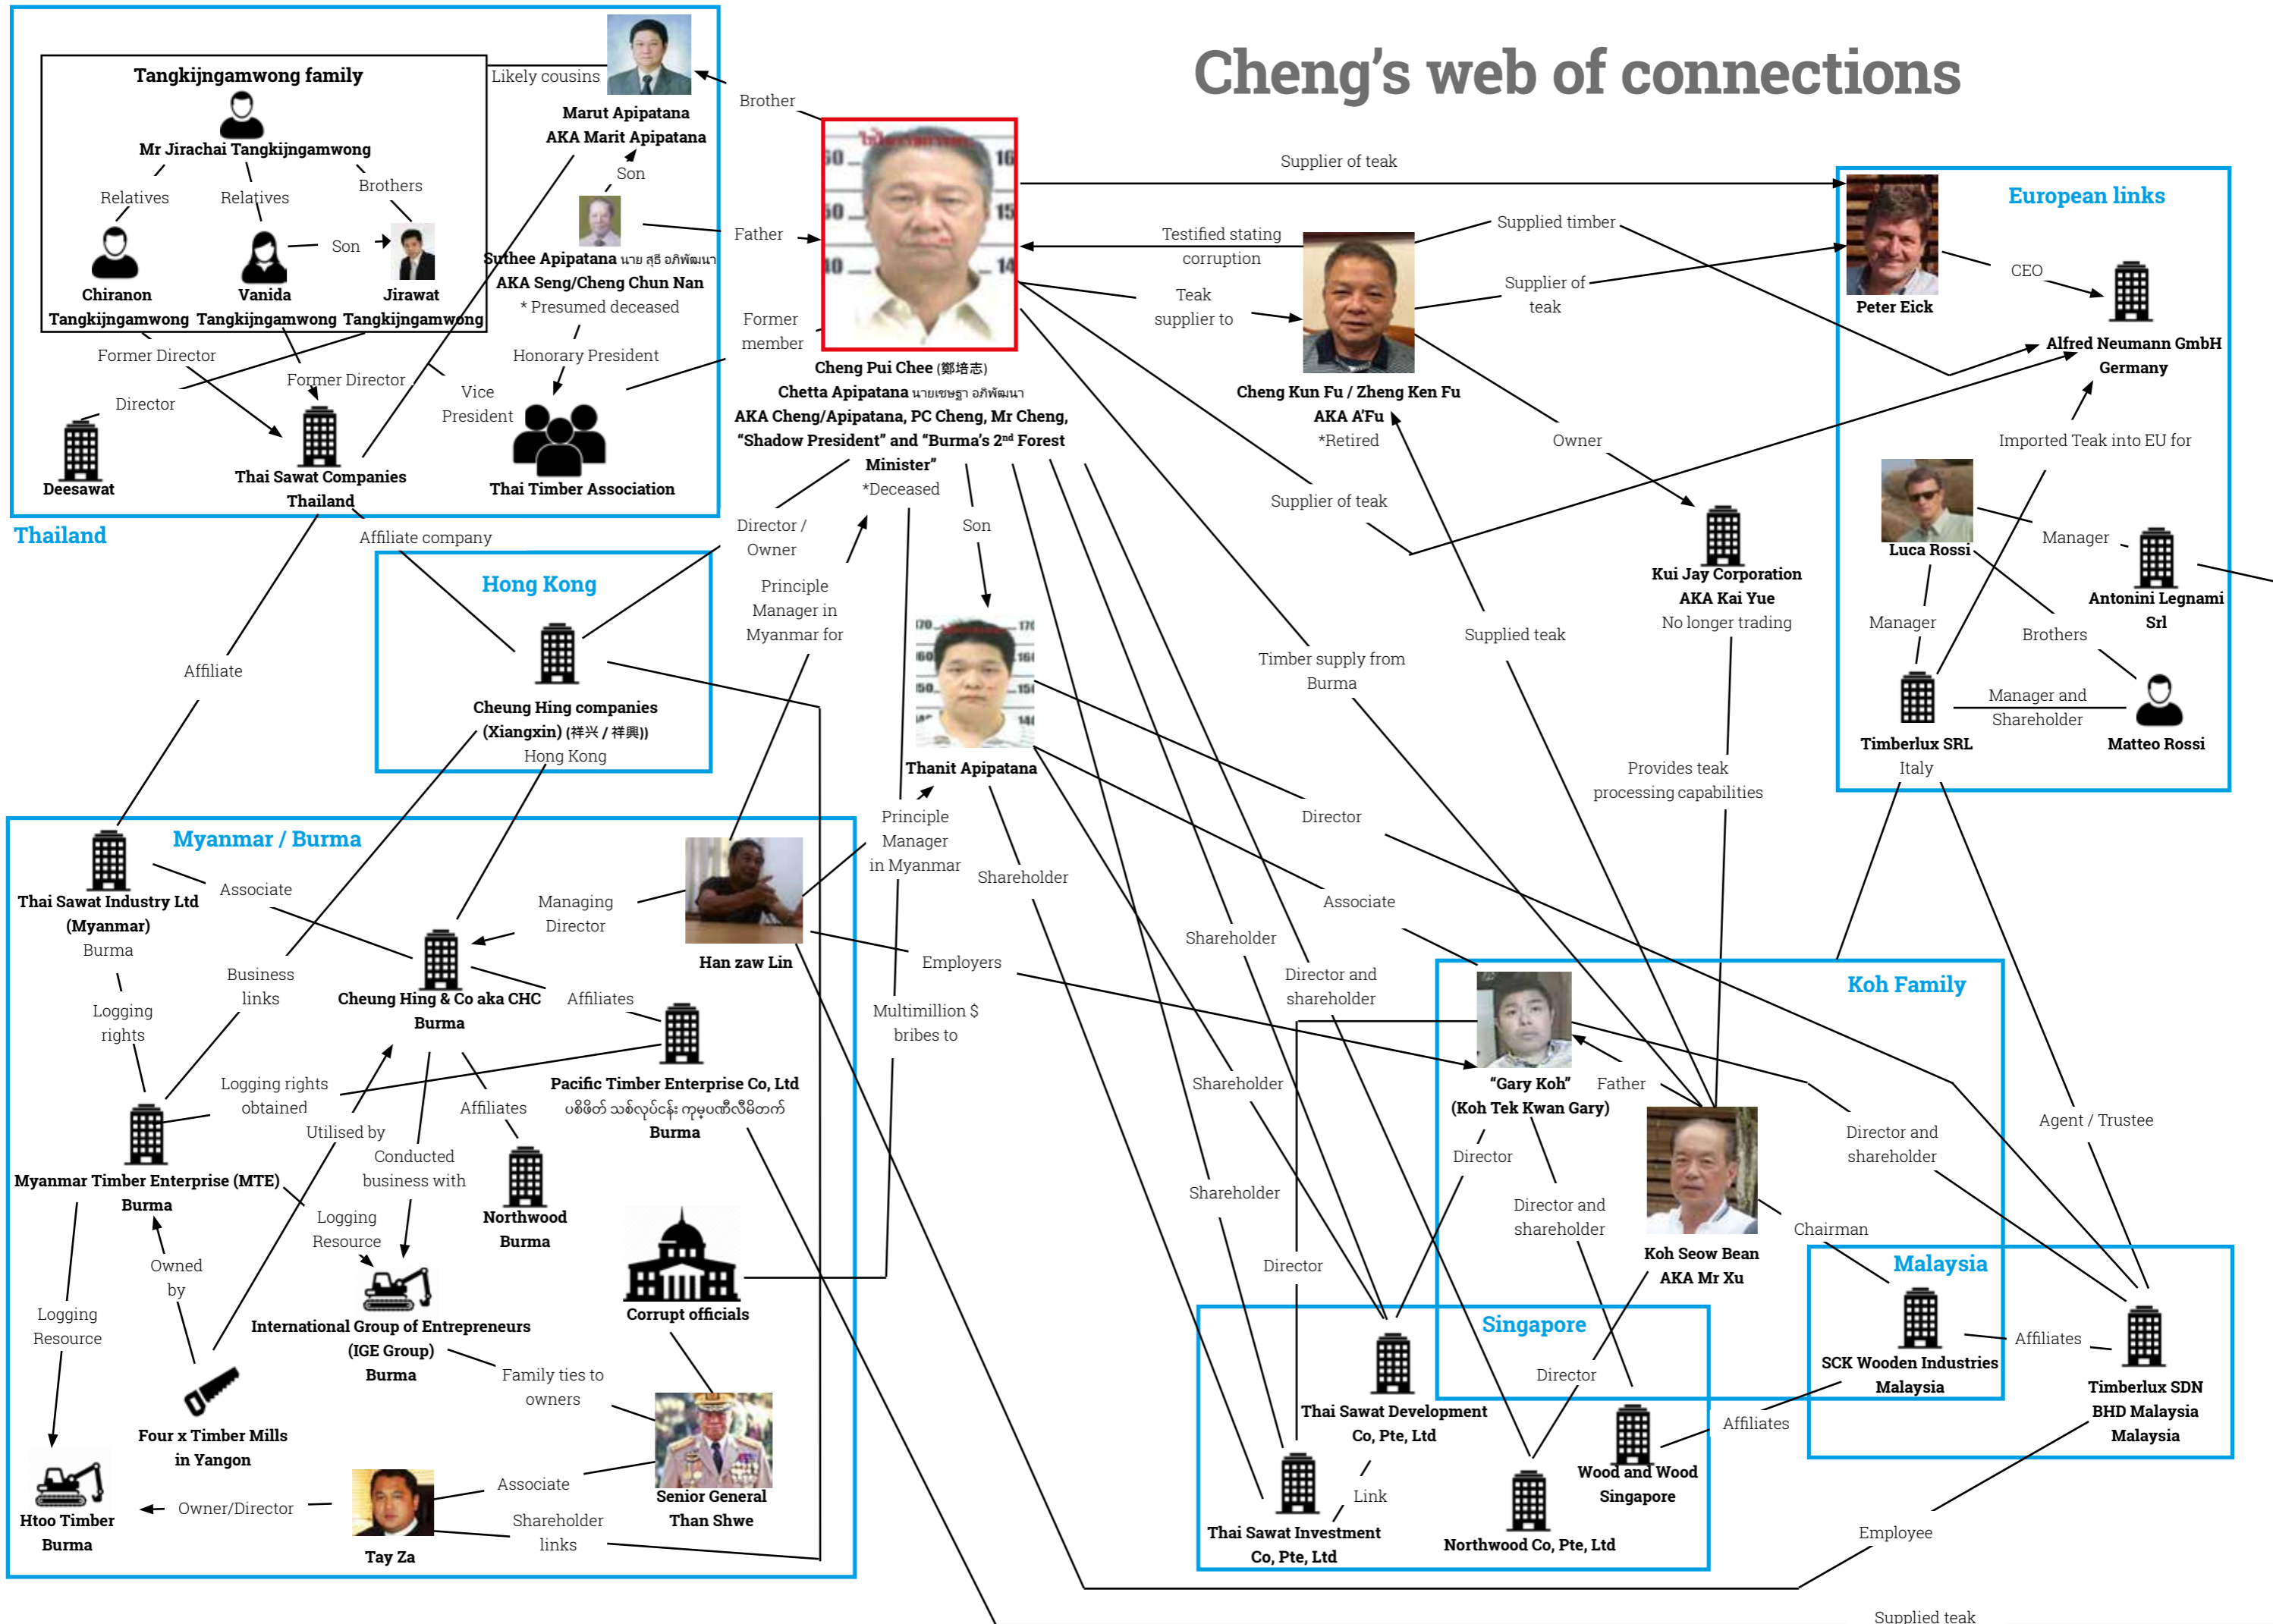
Cheng's web of connections

Tangkijngamwong family
Mr Jirachai Tangkijngamwong
Relatives
Relatives
Brothers
Son
Chiranon Tangkijngamwong
Vanida Tangkijngamwong
Jirawat Tangkijngamwong
Likely cousins
Marut Apipatana AKA Marit Apipatana
Son
Suthee Apipatana นาย สุธี อภิพัฒนา AKA Seng/Cheng Chun Nan
* Presumed deceased
Former Director
Former Director
Director
Vice President
Honorary President
Deesawat
Thai Sawat Companies Thailand
Thai Timber Association
Thailand
Brother
Father
Former member
Cheng Pui Chee (鄭培志)
Chetta Apipatana นายเชษฐา อภิพัฒนา
AKA Cheng/Apipatana, PC Cheng, Mr Cheng, "Shadow President" and "Burma's 2$^{nd}$ Forest Minister"
*Deceased
Supplier of teak
Testified stating corruption
Teak supplier to
Supplied timber
Supplier of teak
Cheng Kun Fu / Zheng Ken Fu AKA A'Fu
*Retired
Owner
Supplier of teak
European links
Peter Eick
CEO
Alfred Neumann GmbH Germany
Imported Teak into EU for
Luca Rossi
Manager
Antonini Legnami Srl
Manager
Brothers
Timberlux SRL Italy
Manager and Shareholder
Matteo Rossi
Kui Jay Corporation AKA Kai Yue
No longer trading
Supplied teak
Timber supply from Burma
Provides teak processing capabilities
Affiliate company
Director / Owner
Principle Manager in Myanmar for
Son
Hong Kong
Cheung Hing companies (Xiangxin) (祥兴 / 祥興)
Hong Kong
Affiliate
Thanit Apipatana
Principle Manager in Myanmar
Shareholder
Director
Associate
Shareholder
Director and shareholder
Myanmar / Burma
Thai Sawat Industry Ltd (Myanmar) Burma
Associate
Business links
Logging rights
Cheung Hing & Co aka CHC Burma
Managing Director
Han zaw Lin
Employers
Multimillion $ bribes to
Affiliates
Pacific Timber Enterprise Co, Ltd
ပစိဖိတ် သစ်လုပ်ငန်း ကုမ္ပဏီလီမိတက်
Burma
Logging rights obtained
Utilised by
Affiliates
Myanmar Timber Enterprise (MTE) Burma
Conducted business with
Northwood Burma
Logging Resource
Owned by
Corrupt officials
International Group of Entrepreneurs (IGE Group) Burma
Logging Resource
Family ties to owners
Four x Timber Mills in Yangon
Senior General Than Shwe
Associate
Htoo Timber Burma
Owner/Director
Tay Za
Shareholder links
Koh Family
"Gary Koh" (Koh Tek Kwan Gary)
Father
Director
Director and shareholder
Koh Seow Bean AKA Mr Xu
Chairman
Director and shareholder
Agent / Trustee
Shareholder
Shareholder
Director
Singapore
Director
Thai Sawat Development Co, Pte, Ltd
Link
Thai Sawat Investment Co, Pte, Ltd
Northwood Co, Pte, Ltd
Wood and Wood Singapore
Affiliates
Malaysia
SCK Wooden Industries Malaysia
Affiliates
Timberlux SDN BHD Malaysia Malaysia
Employee
Supplied teak